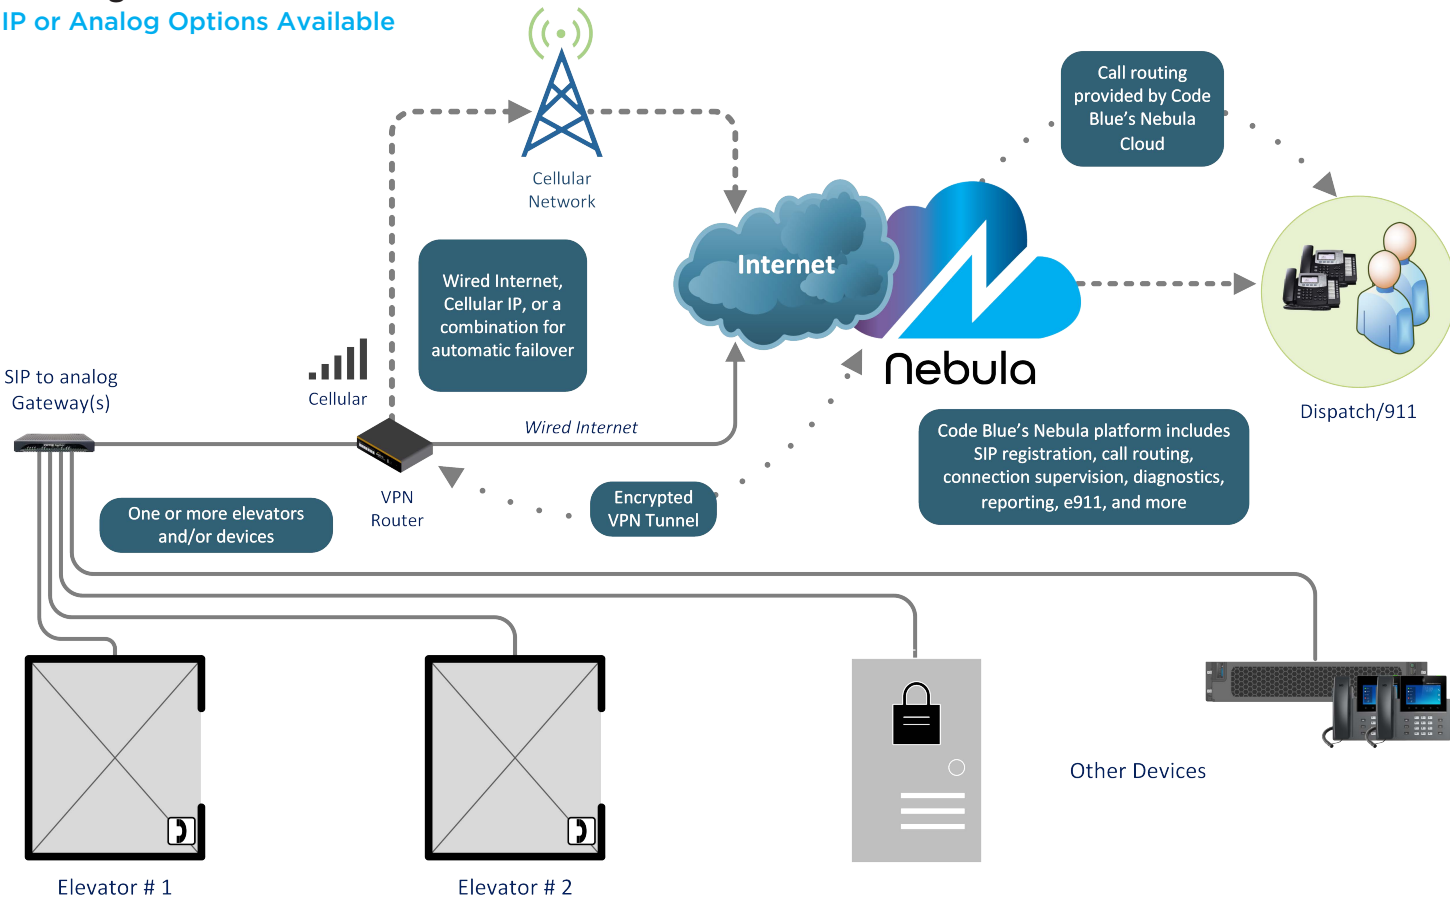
IP or Analog Options Available

Cellular Network

Call routing provided by Code Blue's Nebula Cloud

Wired Internet, Cellular IP, or a combination for automatic failover

Internet

Nebula

Dispatch/911

SIP to analog Gateway(s)

Cellular

Wired Internet

Code Blue's Nebula platform includes SIP registration, call routing, connection supervision, diagnostics, reporting, e911, and more

VPN Router

Encrypted VPN Tunnel

One or more elevators and/or devices

Other Devices

Elevator # 1

Elevator # 2